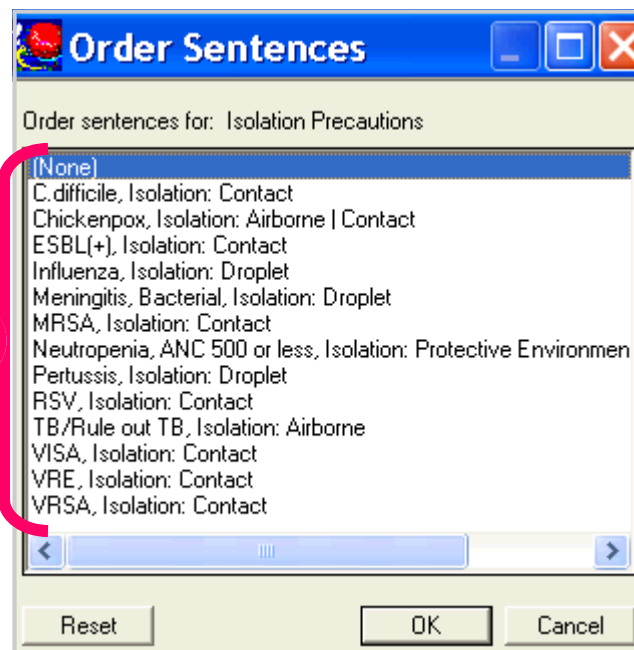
Order Sentences

Order sentences for: Isolation Precautions

(None)
C.difficile, Isolation: Contact
Chickenpox, Isolation: Airborne | Contact
ESBL(+), Isolation: Contact
Influenza, Isolation: Droplet
Meningitis, Bacterial, Isolation: Droplet
MRSA, Isolation: Contact
Neutropenia, ANC 500 or less, Isolation: Protective Environmen
Pertussis, Isolation: Droplet
RSV, Isolation: Contact
TB/Rule out TB, Isolation: Airborne
VISA, Isolation: Contact
VRE, Isolation: Contact
VRSA, Isolation: Contact

Reset
OK
Cancel